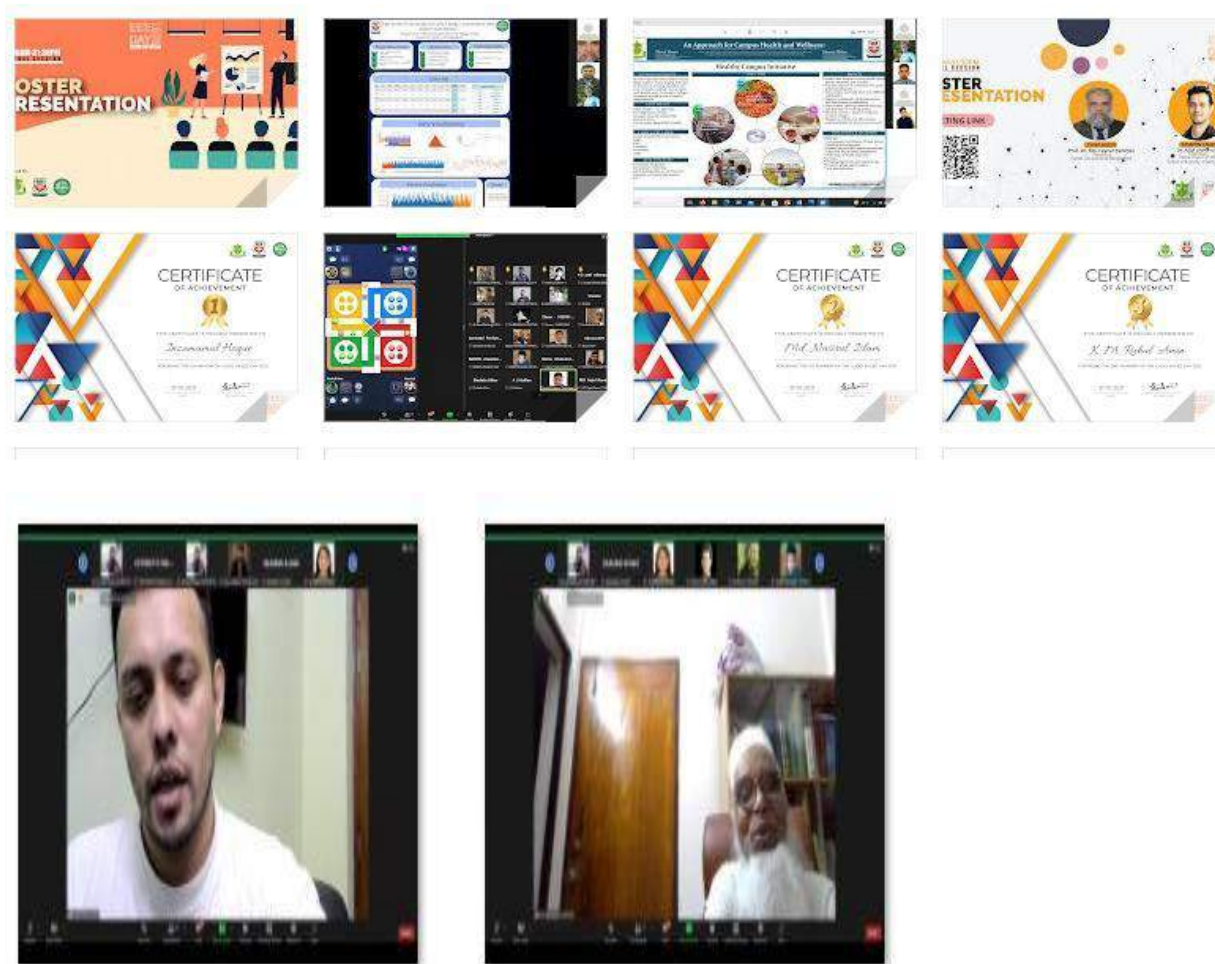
OSTER
RESENTATION

An Approach for Campus Health and Wellness

Healthy Campus Initiative

STER
ESENTATION

TING LINK

CERTIFICATE
OF ACHIEVEMENT

Inzamamul Haque

CERTIFICATE
OF ACHIEVEMENT

Md Nazirul Islam

CERTIFICATE
OF ACHIEVEMENT

K.M. Rohul Amin